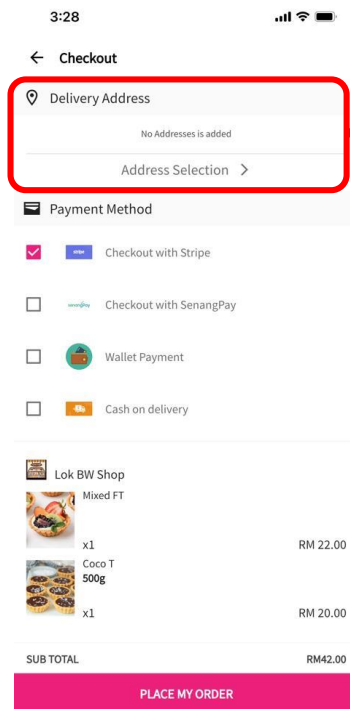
3:28

← Checkout

Delivery Address

No Addresses is added

Address Selection >

Payment Method

stripe Checkout with Stripe

senangPay Checkout with SenangPay

Wallet Payment

Cash on delivery

Lok BW Shop

Mixed FT

x1 RM 22.00

Coco T
500g

x1 RM 20.00

SUB TOTAL RM42.00

PLACE MY ORDER